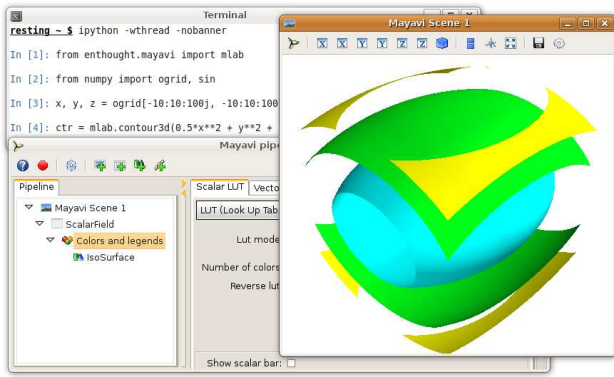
Terminal

resting ~ $ ipython -wthread -nobanner

In [1]: from enthought.mayavi import mlab

In [2]: from numpy import ogrid, sin

In [3]: x, y, z = ogrid[-10:10:100j, -10:10:100

In [4]: ctr = mlab.contour3d(0.5*x**2 + y**2 +

Mayavi pipe

Pipeline

Mayavi Scene 1

ScalarField

Colors and legends

IsoSurface

Scalar LUT

Vecto

LUT (Look Up Tab

Lut mode

Number of colors

Reverse lut

Show scalar bar:

Mayavi Scene 1

X X Y Y Z Z